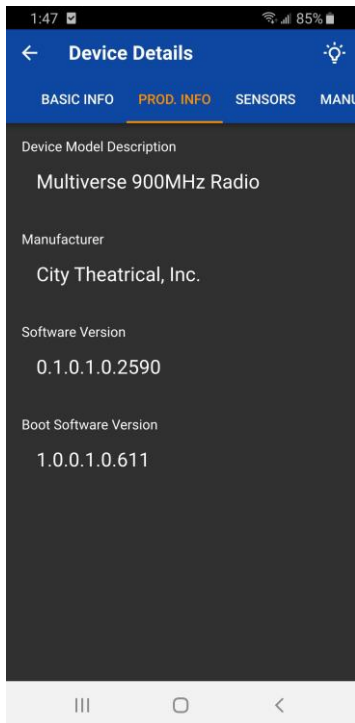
1:47 85%

Device Details

BASIC INFO PROD. INFO SENSORS MANU

Device Model Description

Multiverse 900MHz Radio

Manufacturer

City Theatrical, Inc.

Software Version

0.1.0.1.0.2590

Boot Software Version

1.0.0.1.0.611